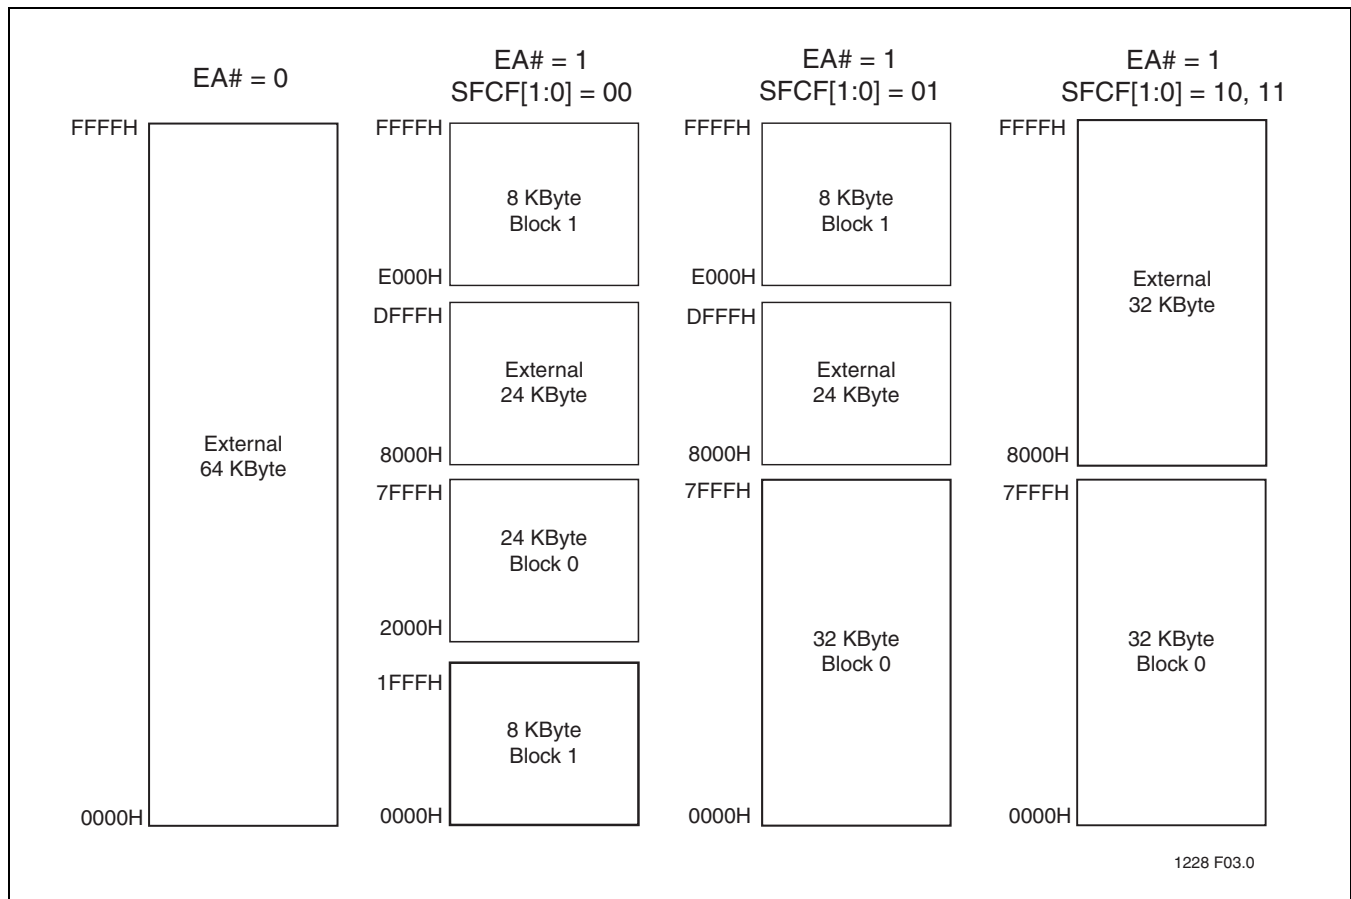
EA# = 0

FFFFH

External
64 KByte

0000H

EA# = 1
SFCF[1:0] = 00

FFFFH

8 KByte
Block 1

E000H

DFFFH

External
24 KByte

8000H

7FFFH

24 KByte
Block 0

2000H

1FFFH

8 KByte
Block 1

0000H

EA# = 1
SFCF[1:0] = 01

FFFFH

8 KByte
Block 1

E000H

DFFFH

External
24 KByte

8000H

7FFFH

32 KByte
Block 0

0000H

EA# = 1
SFCF[1:0] = 10, 11

FFFFH

External
32 KByte

8000H

7FFFH

32 KByte
Block 0

0000H

1228 F03.0